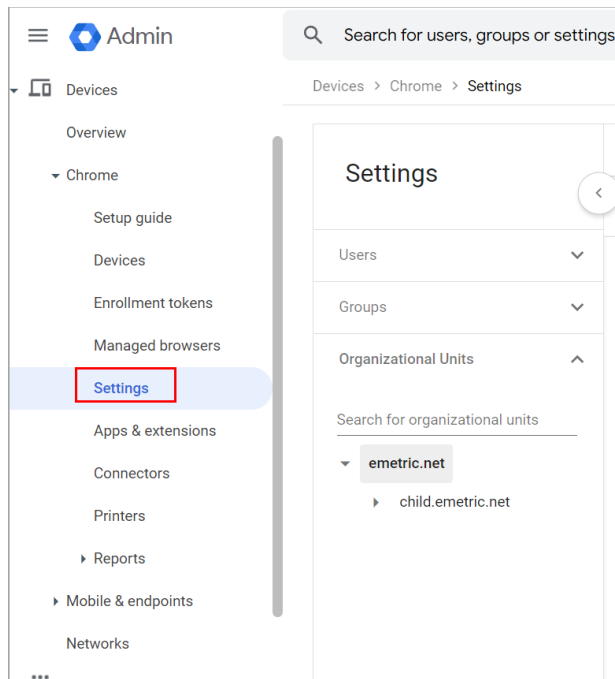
Admin

Search for users, groups or settings

Devices

Overview

Chrome

Setup guide

Devices

Enrollment tokens

Managed browsers

Settings

Apps & extensions

Connectors

Printers

Reports

Mobile & endpoints

Networks

Devices > Chrome > Settings

Settings

Users

Groups

Organizational Units

Search for organizational units

emetric.net

child.emetric.net